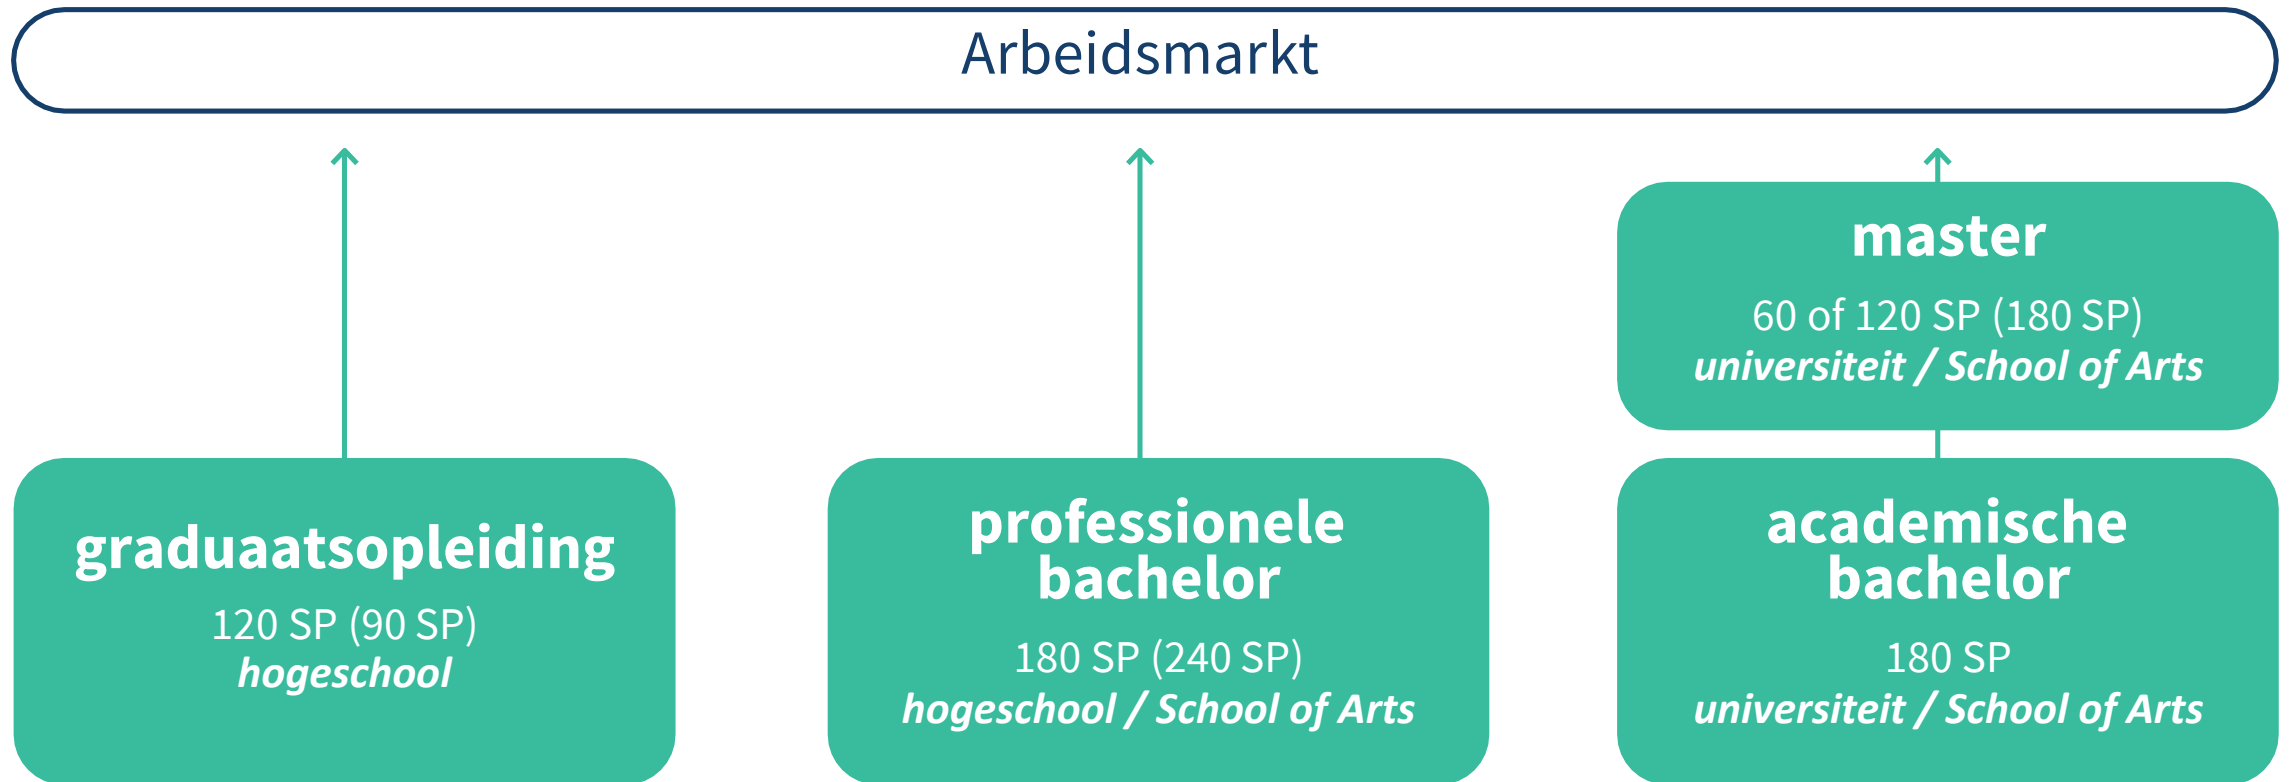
Arbeidsmarkt

master
60 of 120 SP (180 SP)
*universiteit / School of Arts*

graduaatsopleiding
120 SP (90 SP)
*hogeschool*

professionele bachelor
180 SP (240 SP)
*hogeschool / School of Arts*

academische bachelor
180 SP
*universiteit / School of Arts*